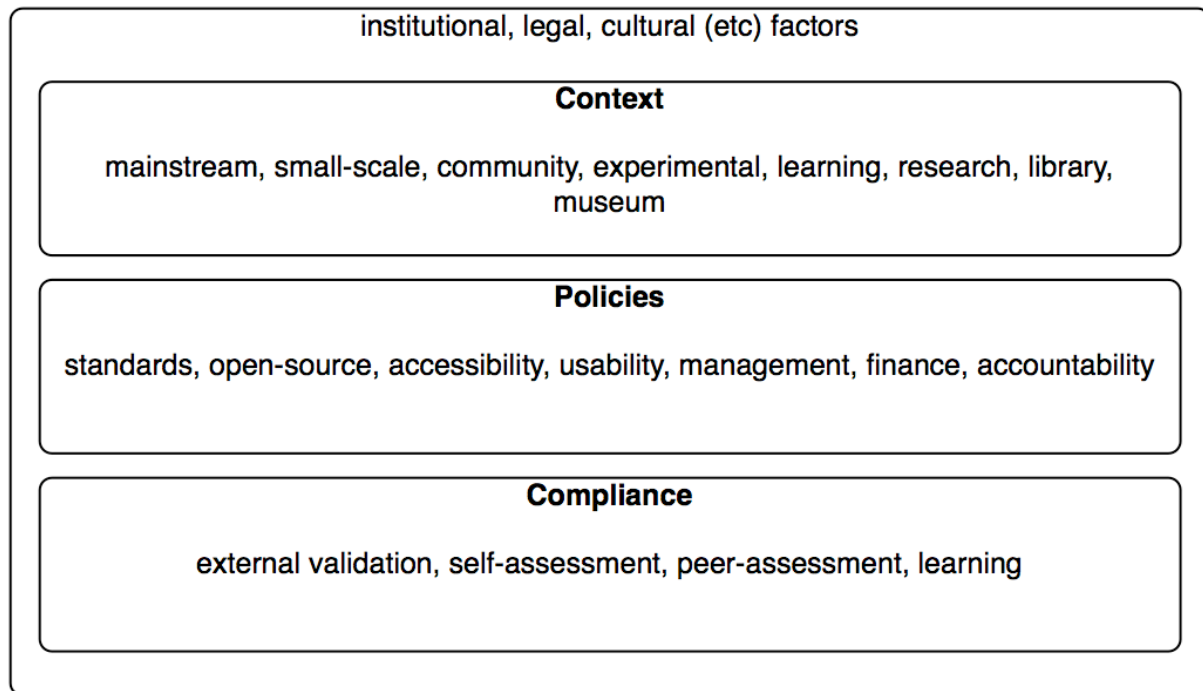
institutional, legal, cultural (etc) factors

**Context**

mainstream, small-scale, community, experimental, learning, research, library, museum

**Policies**

standards, open-source, accessibility, usability, management, finance, accountability

**Compliance**

external validation, self-assessment, peer-assessment, learning